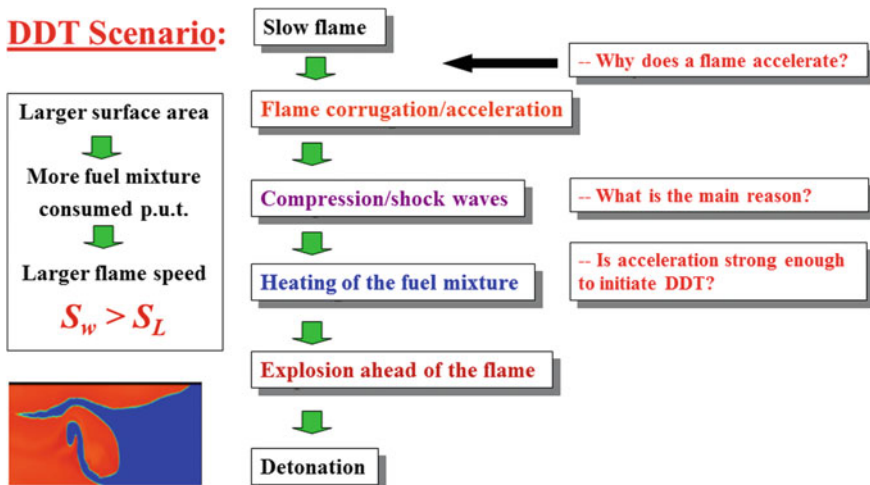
DDT Scenario:

Larger surface area

More fuel mixture consumed p.u.t.

Larger flame speed

$S_w > S_L$

Slow flame

Flame corrugation/acceleration

Compression/shock waves

Heating of the fuel mixture

Explosion ahead of the flame

Detonation

-- Why does a flame accelerate?

-- What is the main reason?

-- Is acceleration strong enough to initiate DDT?